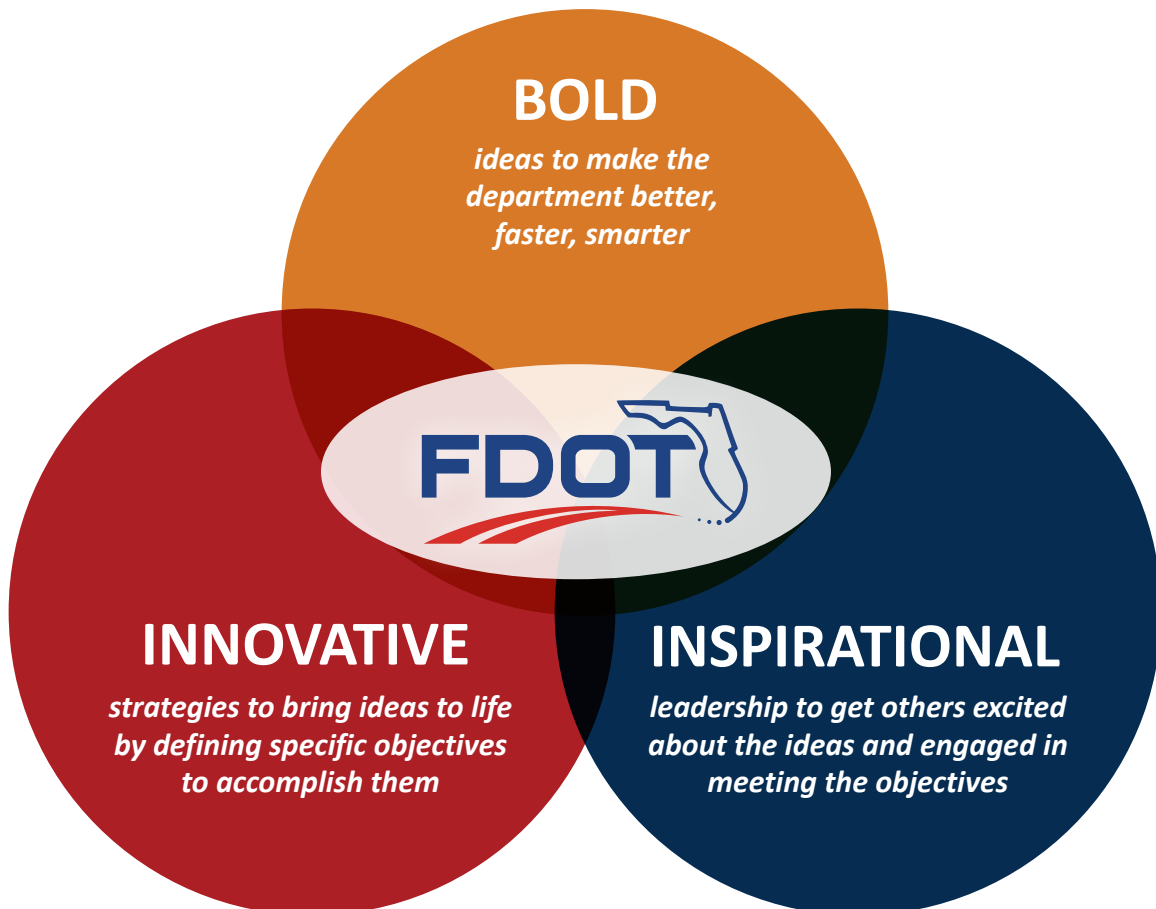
BOLD

ideas to make the department better, faster, smarter

FDOT

INNOVATIVE

strategies to bring ideas to life by defining specific objectives to accomplish them

INSPIRATIONAL

leadership to get others excited about the ideas and engaged in meeting the objectives